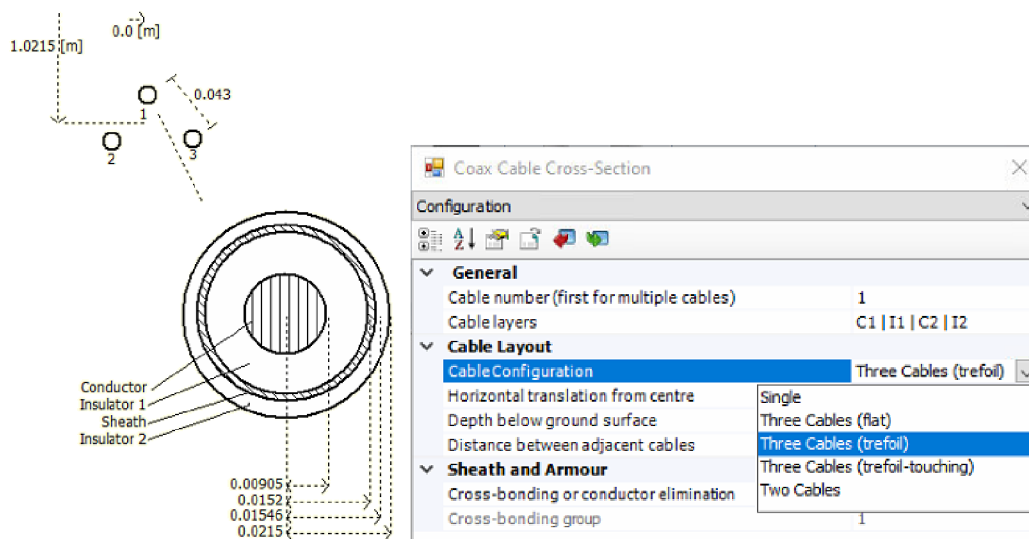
1.0215 [m]

0.0 [m]

0.043

1

2

3

Conductor
Insulator 1
Sheath
Insulator 2

0.00905
0.0152
0.01546
0.0215

Coax Cable Cross-Section

Configuration

General

| | |
|---|---|
| Cable number (first for multiple cables) | 1 |
| Cable layers | C1 \| I1 \| C2 \| I2 |

Cable Layout

| | |
|---|---|
| Cable Configuration | Three Cables (trefoil) |
| Horizontal translation from centre | Single |
| Depth below ground surface | Three Cables (flat) |
| Distance between adjacent cables | Three Cables (trefoil) |

Sheath and Armour

| | |
|---|---|
| | Three Cables (trefoil-touching) |
| Cross-bonding or conductor elimination | Two Cables |
| Cross-bonding group | 1 |